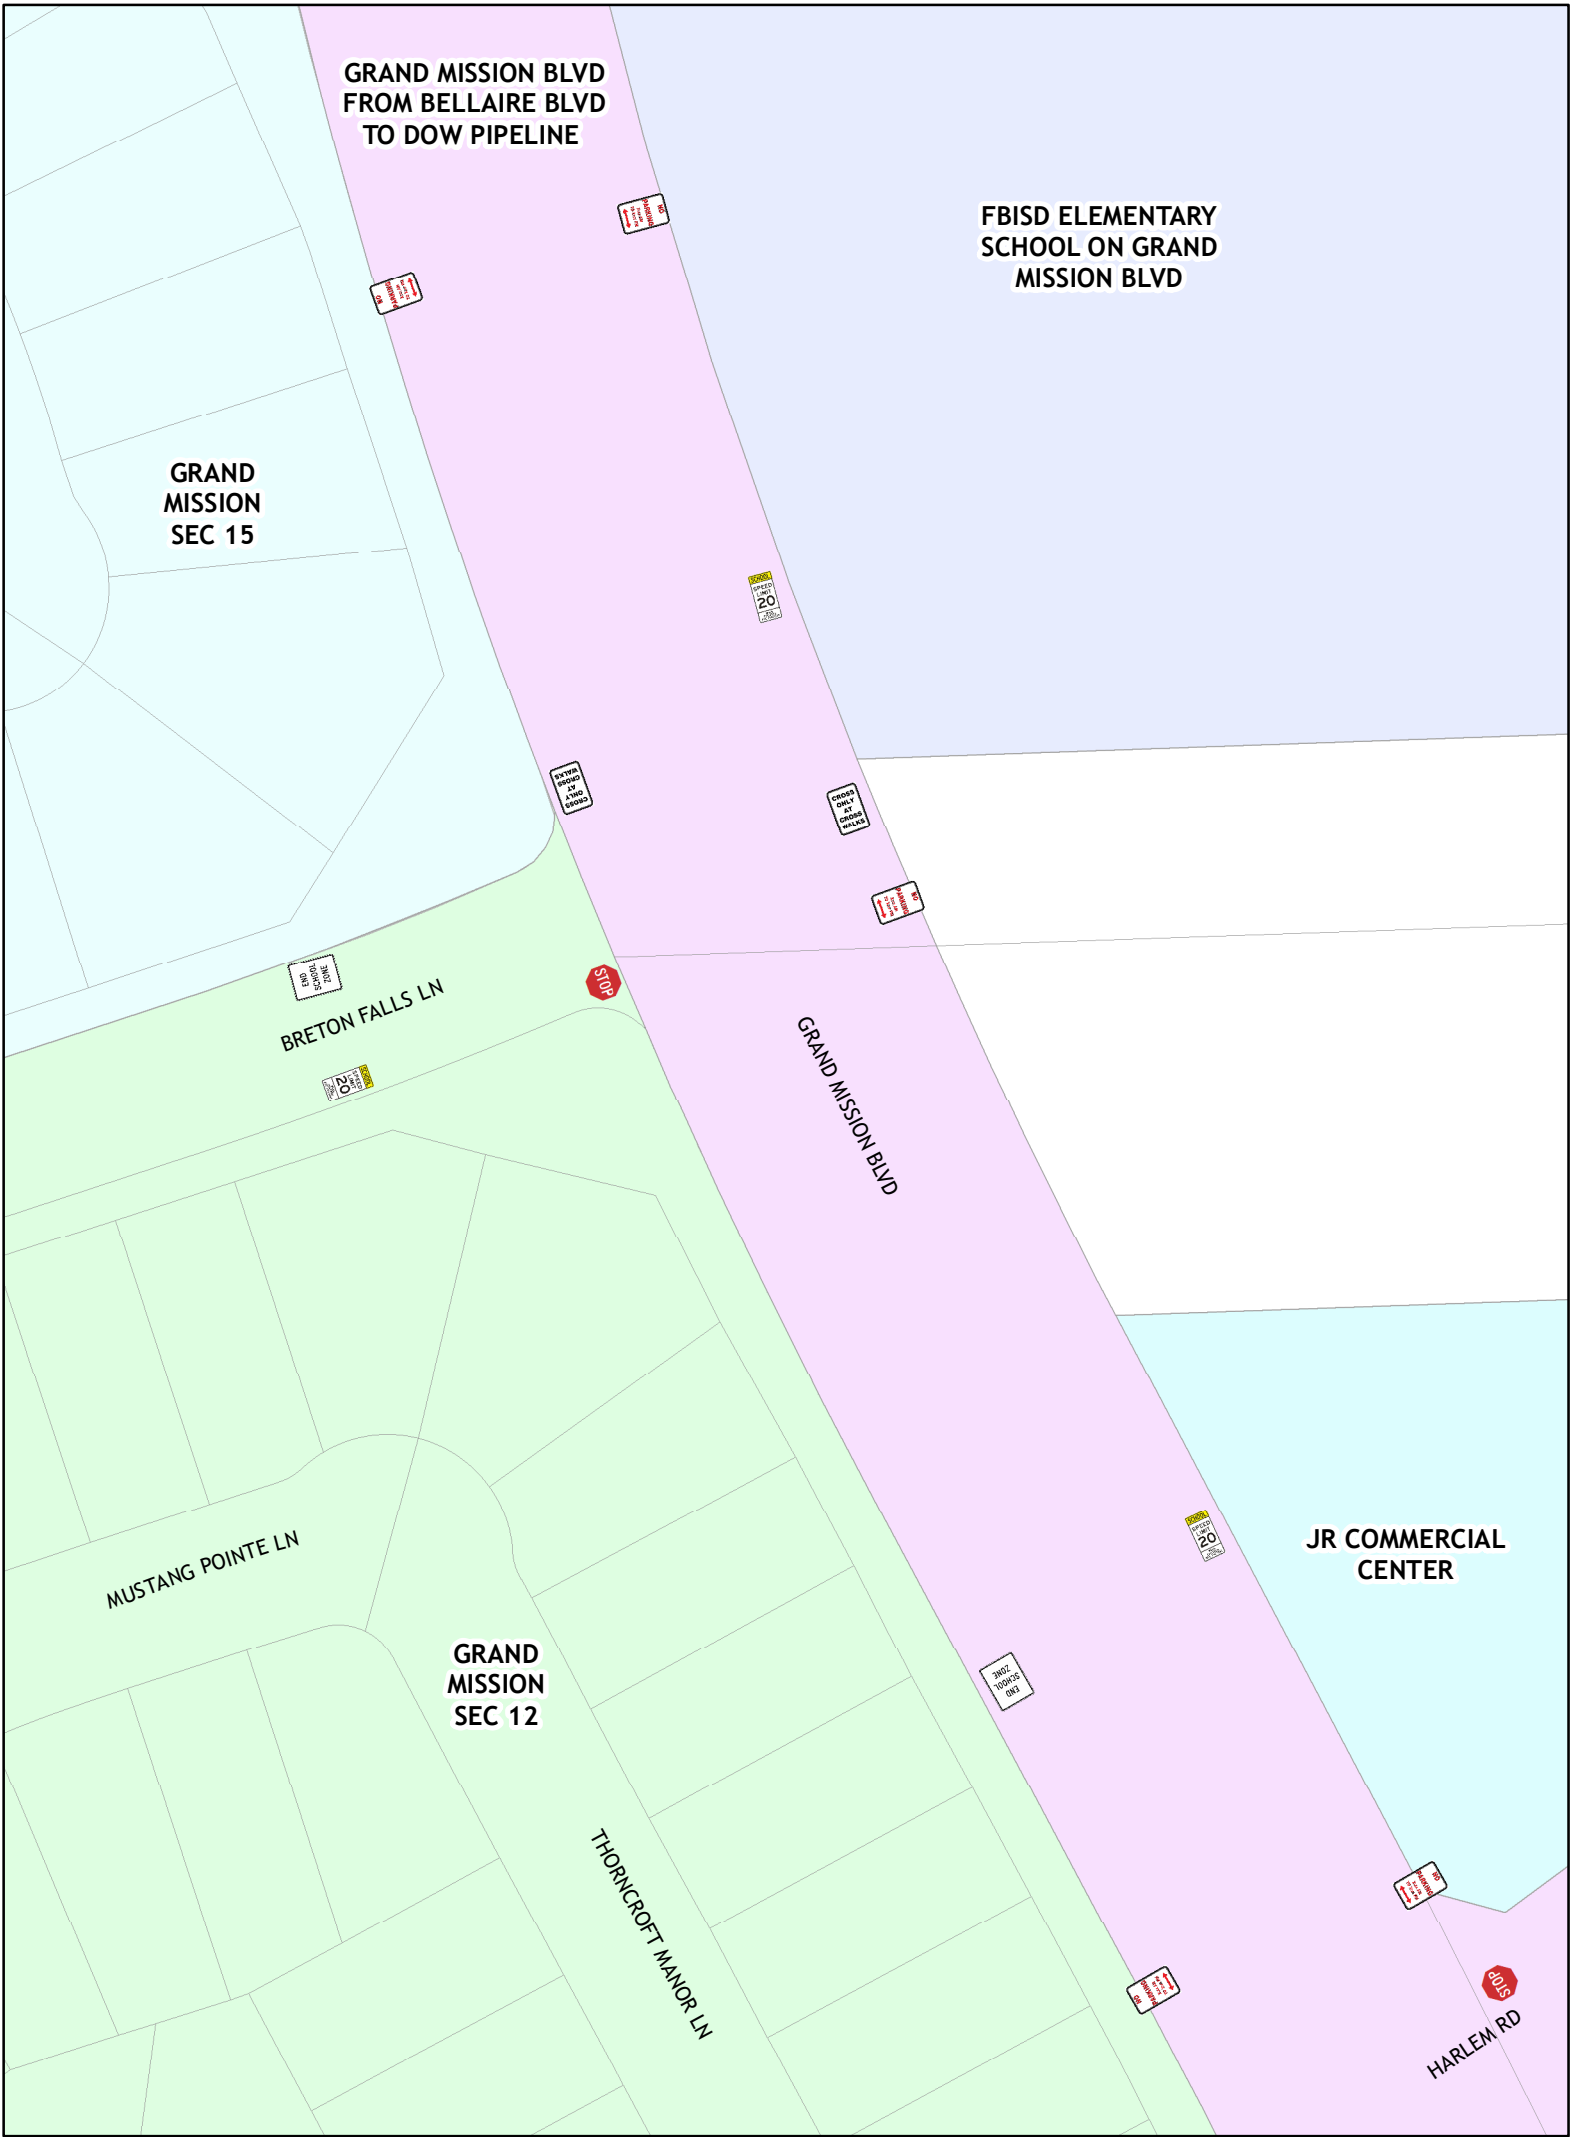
GRAND MISSION BLVD FROM BELLAIRE BLVD TO DOW PIPELINE

FBISD ELEMENTARY SCHOOL ON GRAND MISSION BLVD

GRAND MISSION SEC 15

NO PARKING

NO PARKING

SCHOOL SPEED LIMIT 20

CROSS ONLY AT CROSS WALKS

CROSS ONLY AT CROSS WALKS

NO PARKING

END SCHOOL ZONE

STOP

BRETON FALLS LN

SCHOOL SPEED LIMIT 20

GRAND MISSION BLVD

SCHOOL SPEED LIMIT 20

JR COMMERCIAL CENTER

MUSTANG POINTE LN

GRAND MISSION SEC 12

END SCHOOL ZONE

THORNCROFT MANOR LN

NO PARKING

NO PARKING

STOP

HARLEM RD